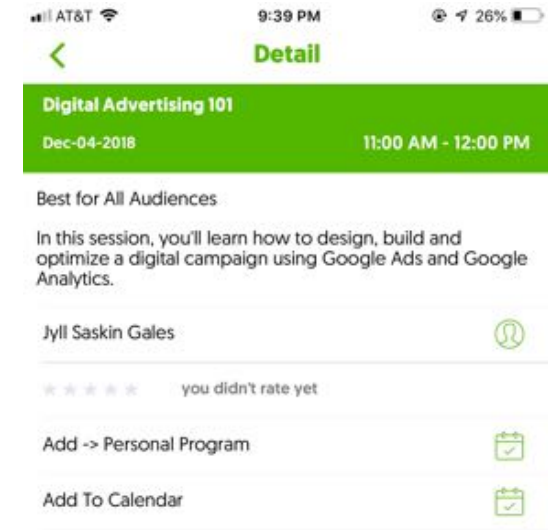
AT&T 9:39 PM 26%

<

Detail

Digital Advertising 101

Dec-04-2018 11:00 AM - 12:00 PM

Best for All Audiences

In this session, you'll learn how to design, build and optimize a digital campaign using Google Ads and Google Analytics.

Jyll Saskin Gales

you didn't rate yet

Add -> Personal Program

Add To Calendar